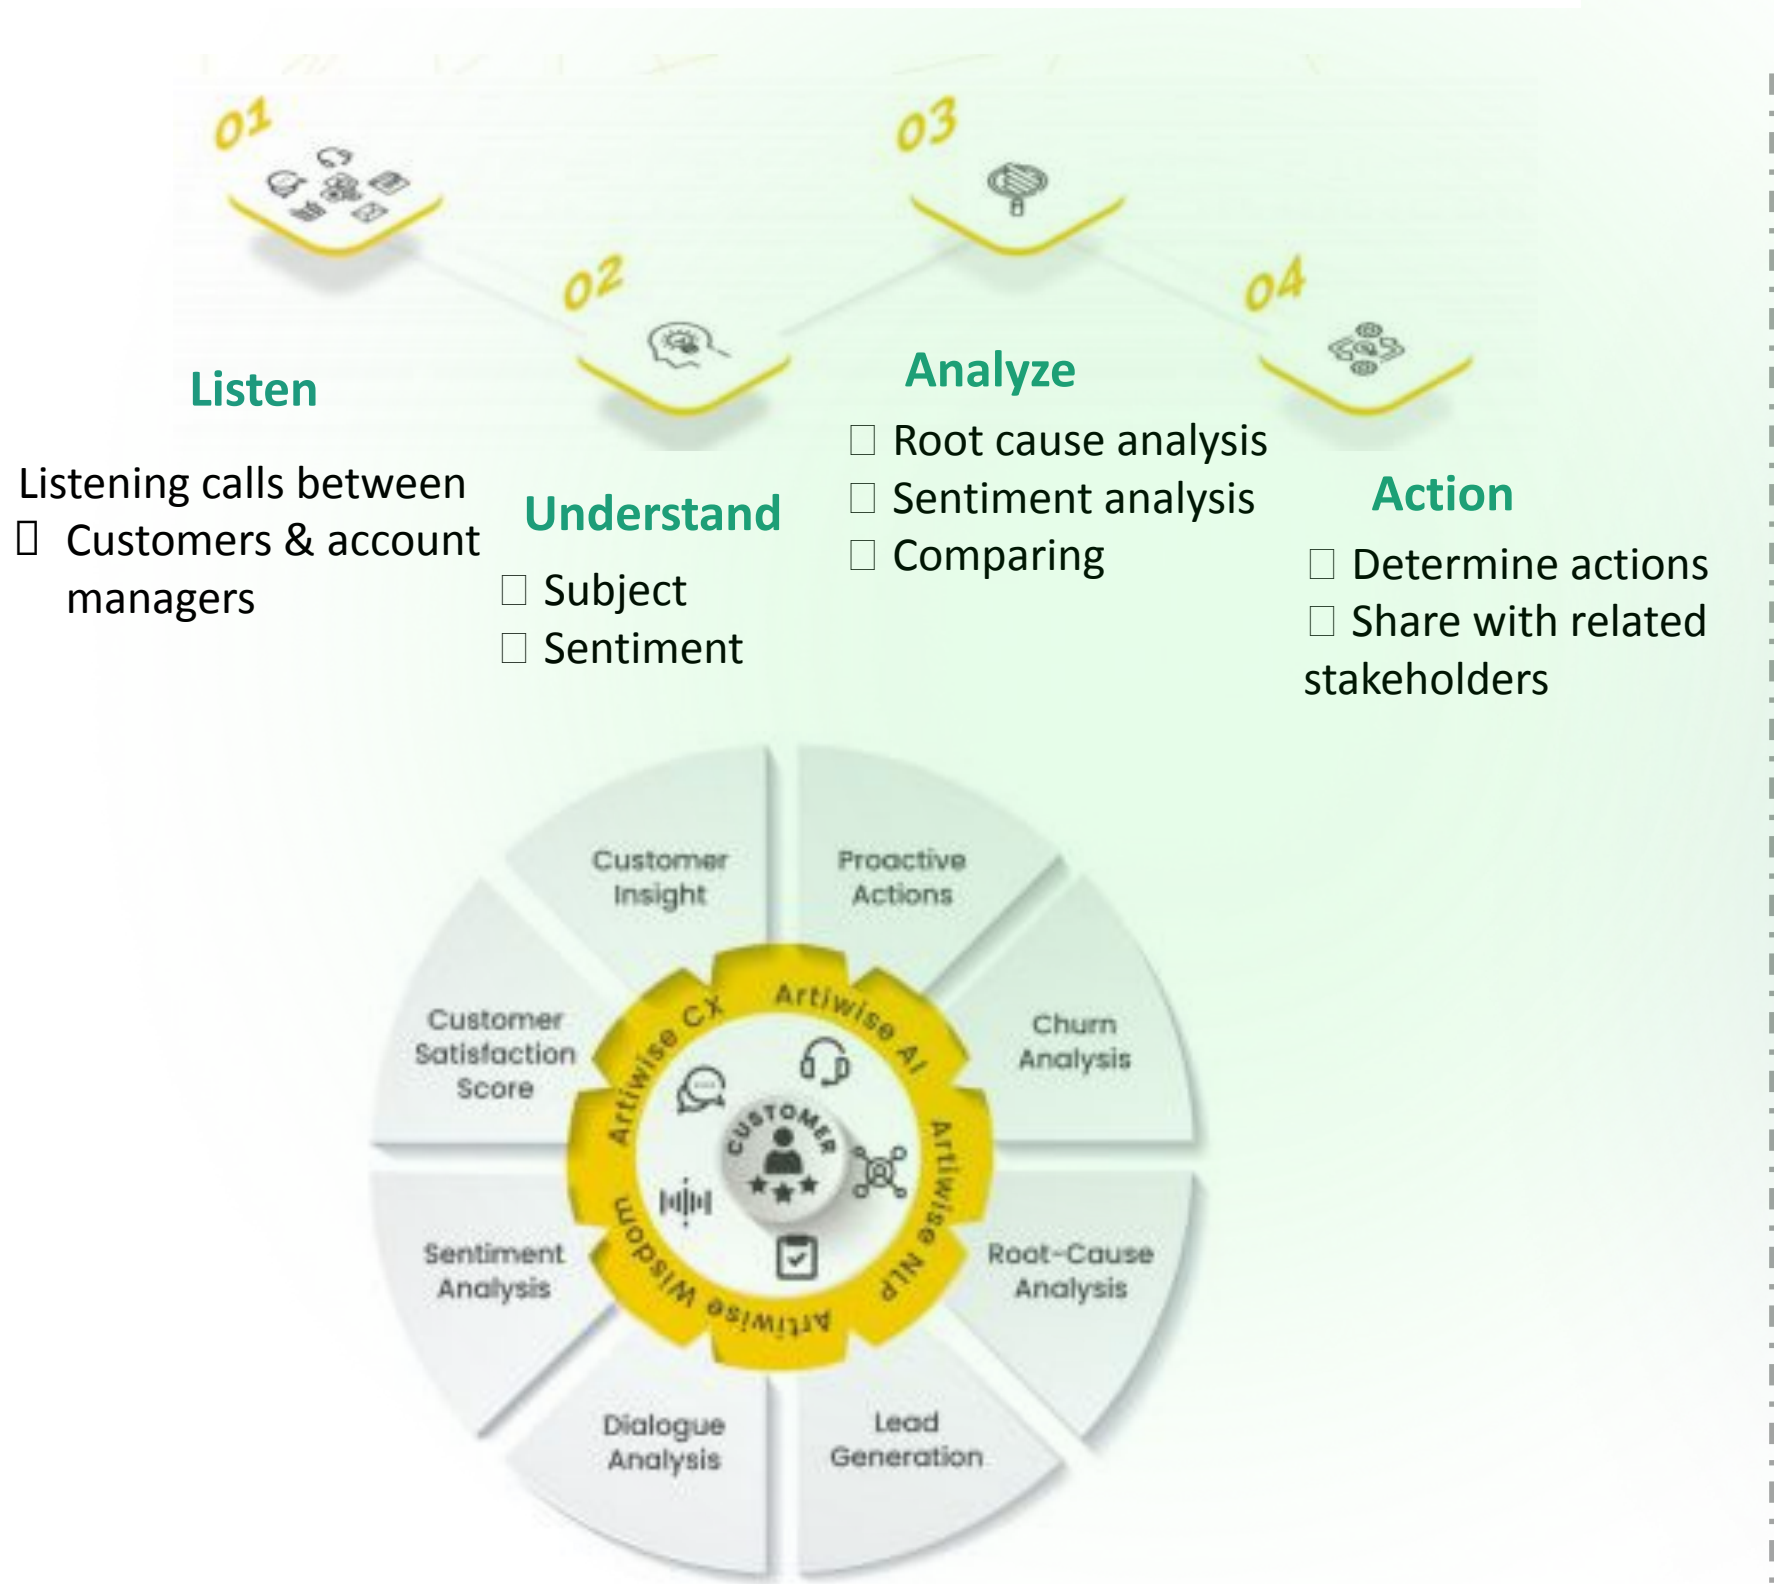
01

02

03

04

Listen

Listening calls between
 Customers & account managers

Understand

 Subject
 Sentiment

Analyze

 Root cause analysis
 Sentiment analysis
 Comparing

Action

 Determine actions
 Share with related stakeholders

Customer Insight

Proactive Actions

Customer Satisfaction Score

Churn Analysis

Sentiment Analysis

Root-Cause Analysis

Dialogue Analysis

Lead Generation

Artiwise CX

Artiwise AI

Artiwise NLP

Artiwise Wisdom

CUSTOMER